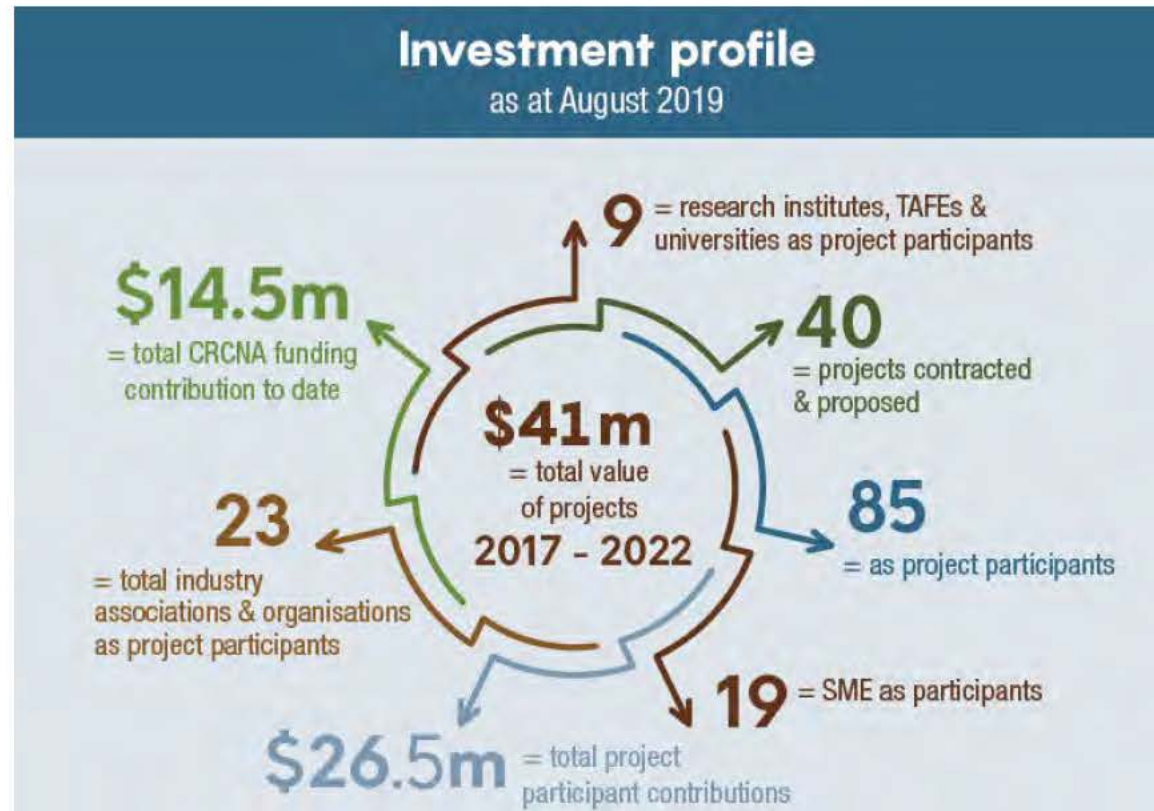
Investment profile
as at August 2019

9 = research institutes, TAFEs & universities as project participants

$14.5m
= total CRCNA funding contribution to date

40
= projects contracted & proposed

$41 m
= total value of projects
2017 - 2022

85
= as project participants

23
= total industry associations & organisations as project participants

19 = SME as participants

$26.5m = total project participant contributions